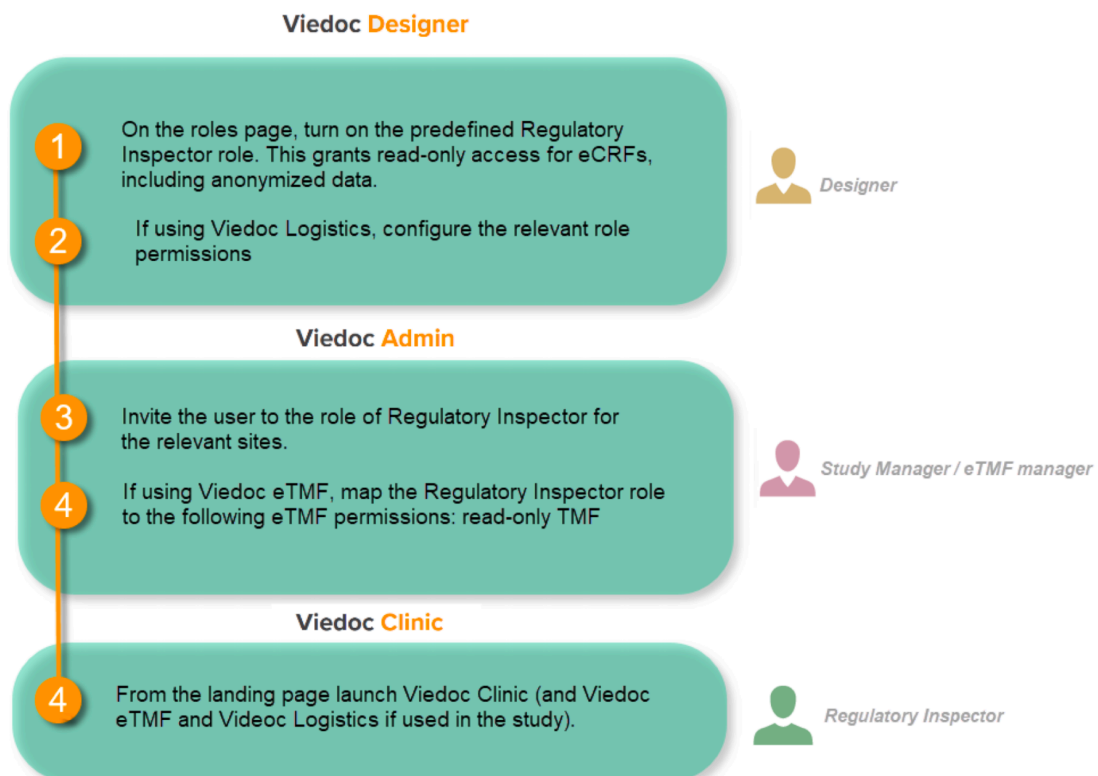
Viedoc Designer

1 On the roles page, turn on the predefined Regulatory Inspector role. This grants read-only access for eCRFs, including anonymized data.

2 If using Viedoc Logistics, configure the relevant role permissions

Designer

Viedoc Admin

3 Invite the user to the role of Regulatory Inspector for the relevant sites.

4 If using Viedoc eTMF, map the Regulatory Inspector role to the following eTMF permissions: read-only TMF

Study Manager / eTMF manager

Viedoc Clinic

4 From the landing page launch Viedoc Clinic (and Viedoc eTMF and Videoc Logistics if used in the study).

Regulatory Inspector